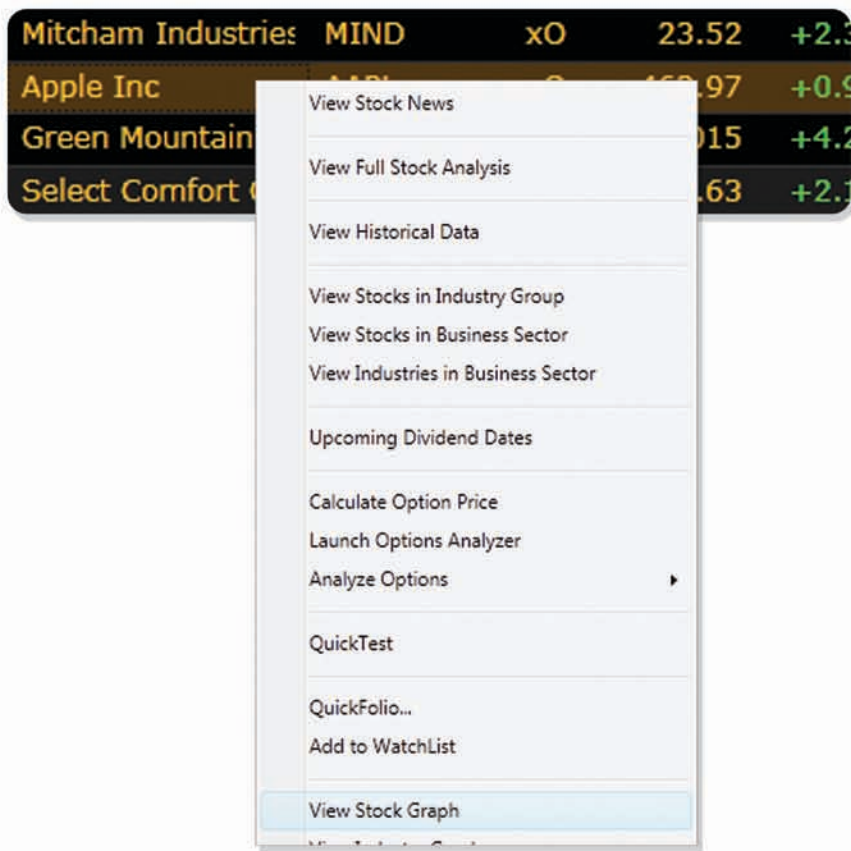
| Mitcham Industries | MIND | xO | 23.52 | +2.3 |
|---|---|---|---|---|
| Apple Inc | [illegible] | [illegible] | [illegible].97 | +0.9 |
| Green Mountain | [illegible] | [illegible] | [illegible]015 | +4.2 |
| Select Comfort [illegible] | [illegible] | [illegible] | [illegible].63 | +2.1 |

View Stock News

View Full Stock Analysis

View Historical Data

View Stocks in Industry Group
View Stocks in Business Sector
View Industries in Business Sector

Upcoming Dividend Dates

Calculate Option Price
Launch Options Analyzer
Analyze Options

QuickTest

QuickFolio...
Add to WatchList

View Stock Graph
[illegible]